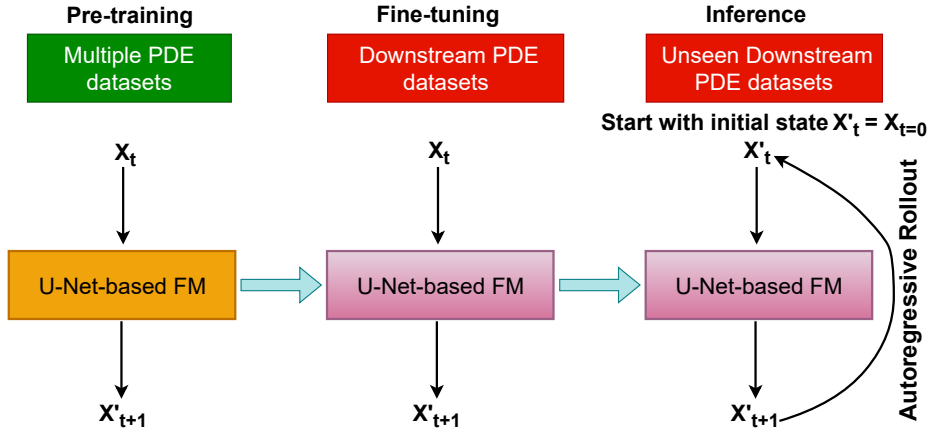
Pre-training

Multiple PDE datasets

$X_t$

U-Net-based FM

$X'_{t+1}$

Fine-tuning

Downstream PDE datasets

$X_t$

U-Net-based FM

$X'_{t+1}$

Inference

Unseen Downstream PDE datasets

Start with initial state $X'_t = X_{t=0}$

$X'_t$

U-Net-based FM

$X'_{t+1}$

Autoregressive Rollout